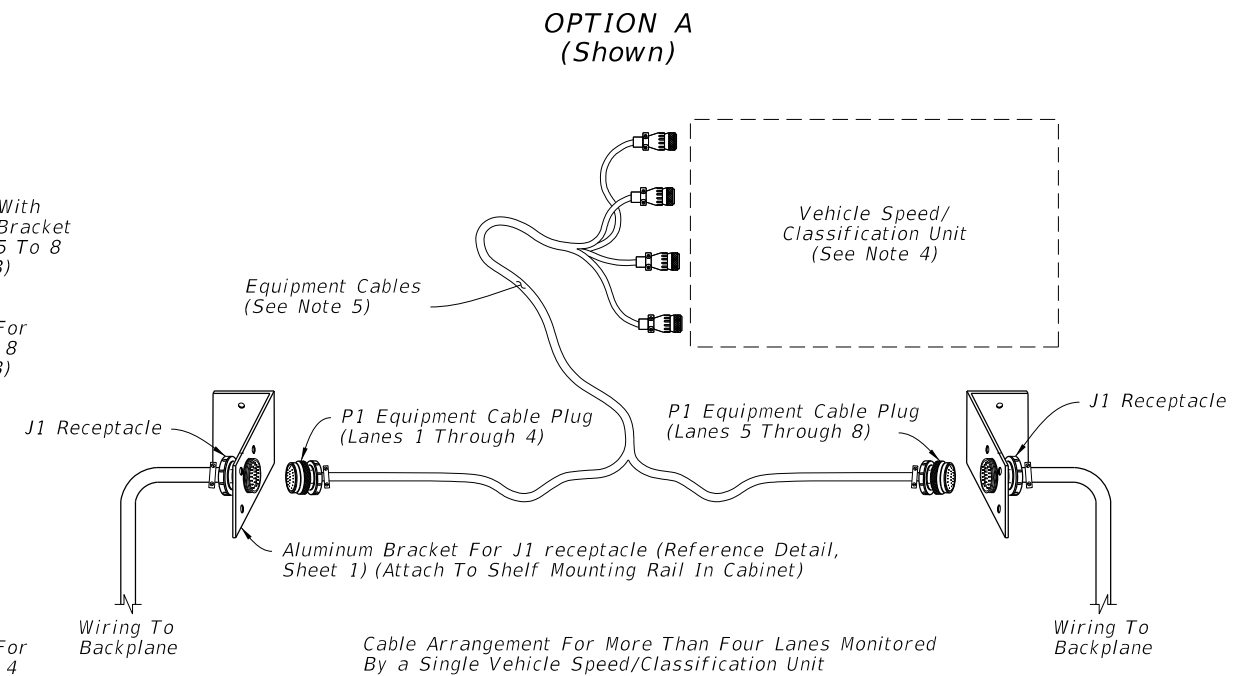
OPTION A
(Shown)

With
Bracket
5 To 8
3)

For
8
3)

For
4

Vehicle Speed/
Classification Unit
(See Note 4)

Equipment Cables
(See Note 5)

J1 Receptacle

P1 Equipment Cable Plug
(Lanes 1 Through 4)

P1 Equipment Cable Plug
(Lanes 5 Through 8)

J1 Receptacle

Aluminum Bracket For J1 receptacle (Reference Detail, Sheet 1) (Attach To Shelf Mounting Rail In Cabinet)

Wiring To
Backplane

Cable Arrangement For More Than Four Lanes Monitored
By a Single Vehicle Speed/Classification Unit

Wiring To
Backplane